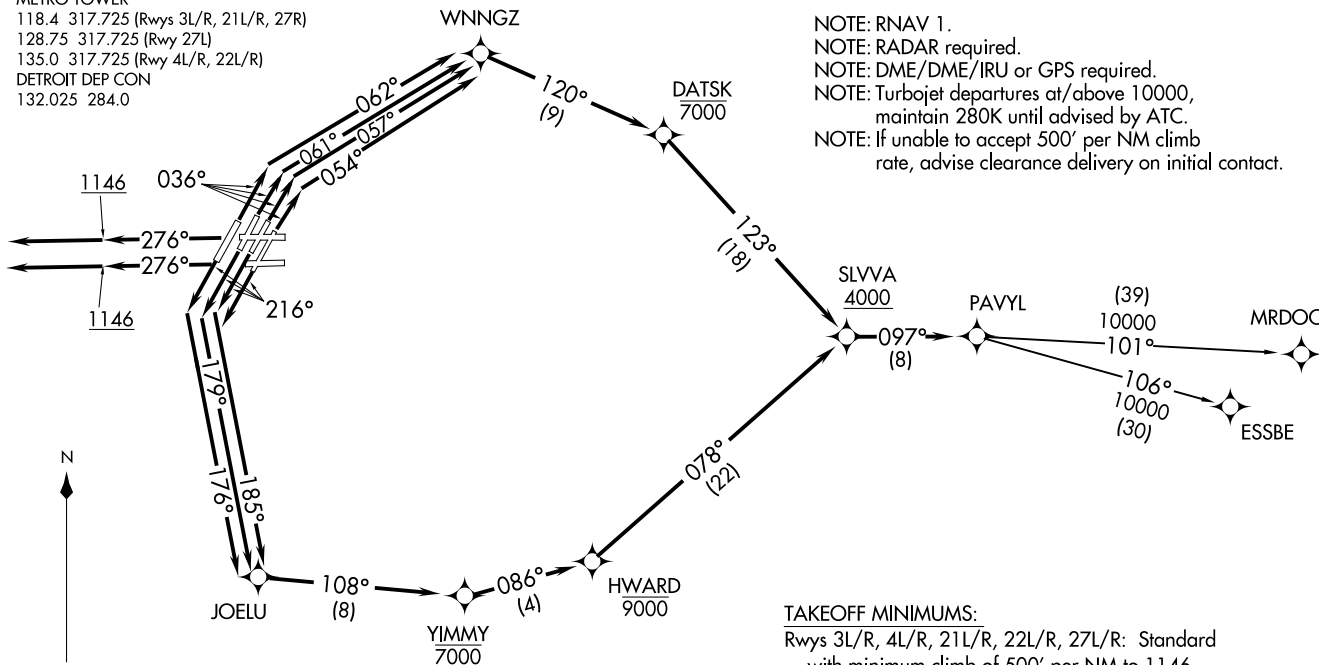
METRO TOWER
118.4 317.725 (Rwys 3L/R, 21L/R, 27R)
128.75 317.725 (Rwy 27L)
135.0 317.725 (Rwy 4L/R, 22L/R)
DETROIT DEP CON
132.025 284.0

WNNGZ

NOTE: RNAV 1.
NOTE: RADAR required.
NOTE: DME/DME/IRU or GPS required.
NOTE: Turbojet departures at/above 10000, maintain 280K until advised by ATC.
NOTE: If unable to accept 500' per NM climb rate, advise clearance delivery on initial contact.

062°
061°
057°
054°
120°
(9)
DATSK
7000
036°
1146
276°
276°
1146
216°
123°
(18)
SLVVA
4000
PAVYL
(39)
10000
101°
MRDOC
097°
(8)
106°
10000
(30)
ESSBE
179°
176°
185°
N
078°
(22)
JOELU
108°
(8)
086°
(4)
HWARD
9000
YIMMY
7000

TAKEOFF MINIMUMS:
Rwys 3L/R, 4L/R, 21L/R, 22L/R, 27L/R: Standard
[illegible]